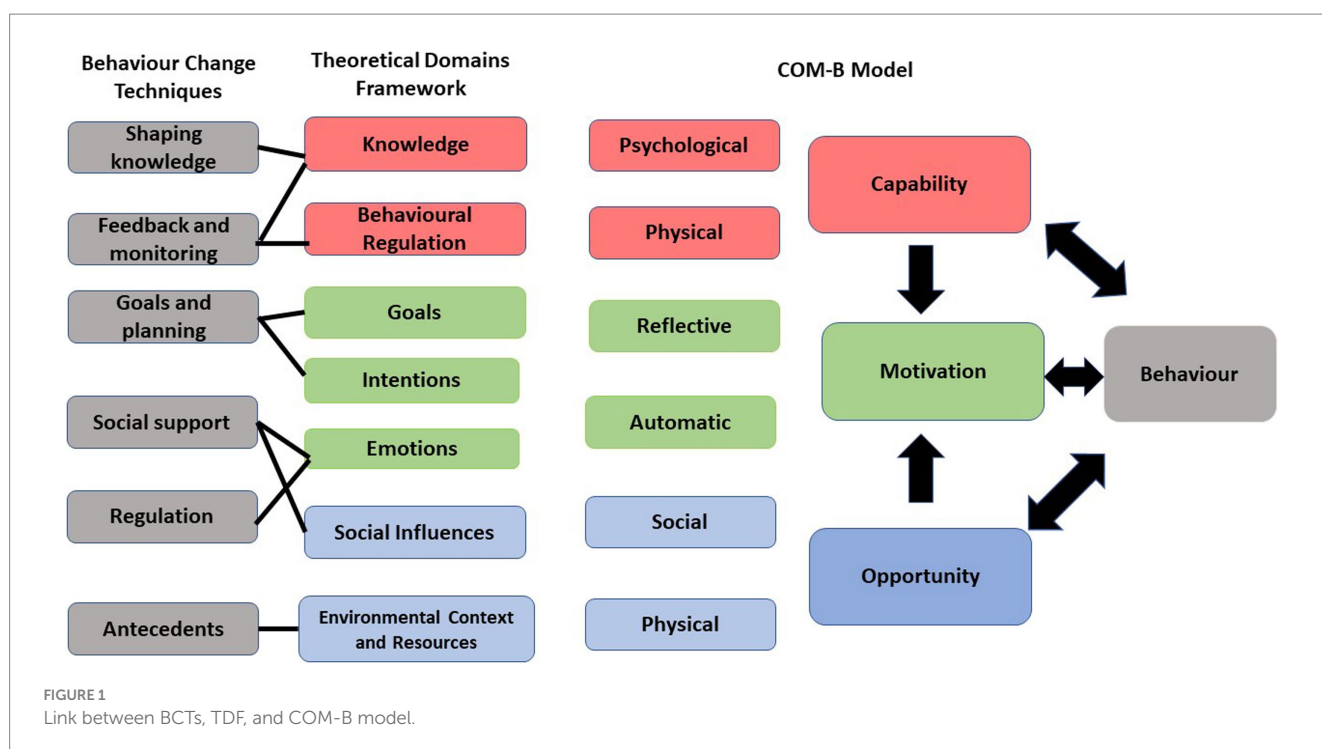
Behaviour Change Techniques

Theoretical Domains Framework

COM-B Model

Shaping knowledge

Knowledge

Psychological

Capability

Feedback and monitoring

Behavioural Regulation

Physical

Goals and planning

Goals

Reflective

Intentions

Motivation

Behaviour

Social support

Automatic

Emotions

Regulation

Social Influences

Social

Opportunity

Antecedents

Environmental Context and Resources

Physical

FIGURE 1
Link between BCTs, TDF, and COM-B model.